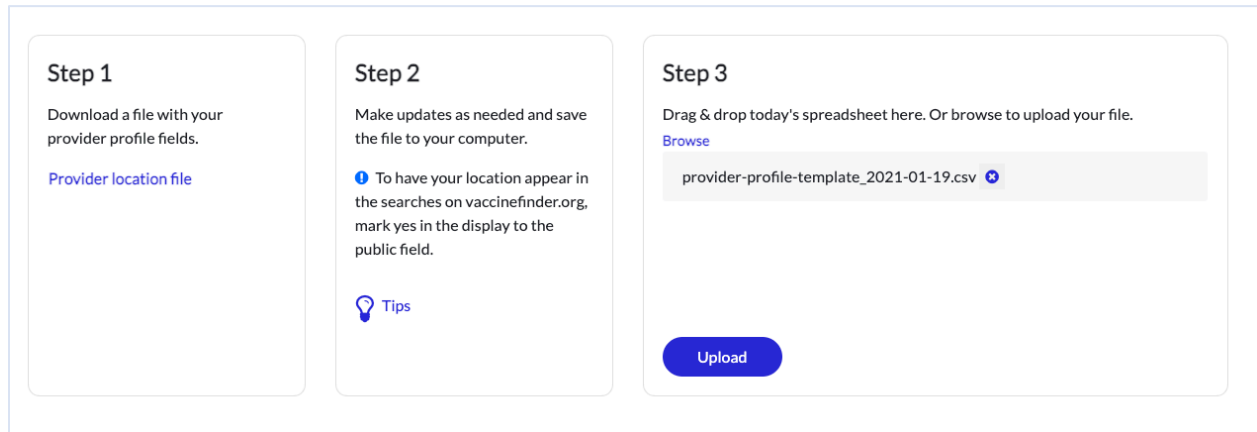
Step 1

Download a file with your provider profile fields.

Provider location file

Step 2

Make updates as needed and save the file to your computer.

To have your location appear in the searches on vaccinefinder.org, mark yes in the display to the public field.

Tips

Step 3

Drag & drop today's spreadsheet here. Or browse to upload your file.

Browse

provider-profile-template_2021-01-19.csv

Upload